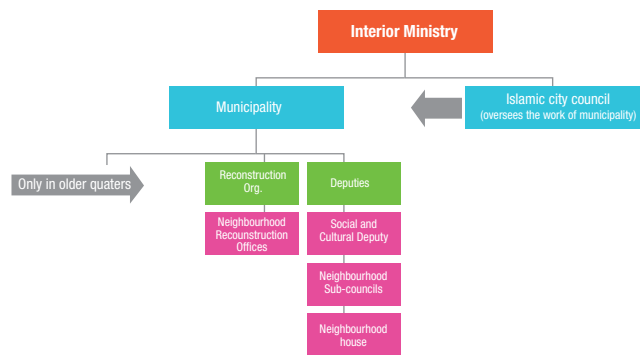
Interior Ministry

Municipality

Islamic city council
(oversees the work of municipality)

Only in older quaters

Reconstruction Org.

Deputies

Neighbourhood Recounstruction Offices

Social and Cultural Deputy

Neighbourhood Sub-councils

Neighbourhood house